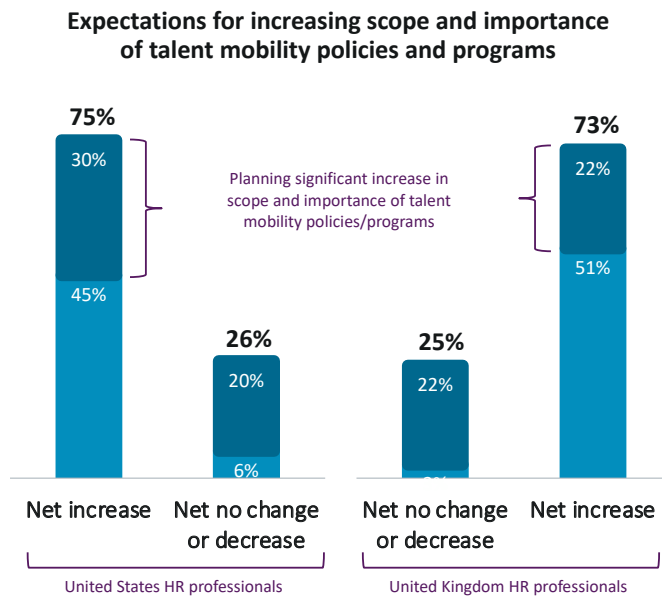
Expectations for increasing scope and importance of talent mobility policies and programs

75%

30%

45%

Planning significant increase in scope and importance of talent mobility policies/programs

26%

20%

6%

25%

22%

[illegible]

73%

22%

51%

Net increase

Net no change or decrease

Net no change or decrease

Net increase

United States HR professionals

United Kingdom HR professionals